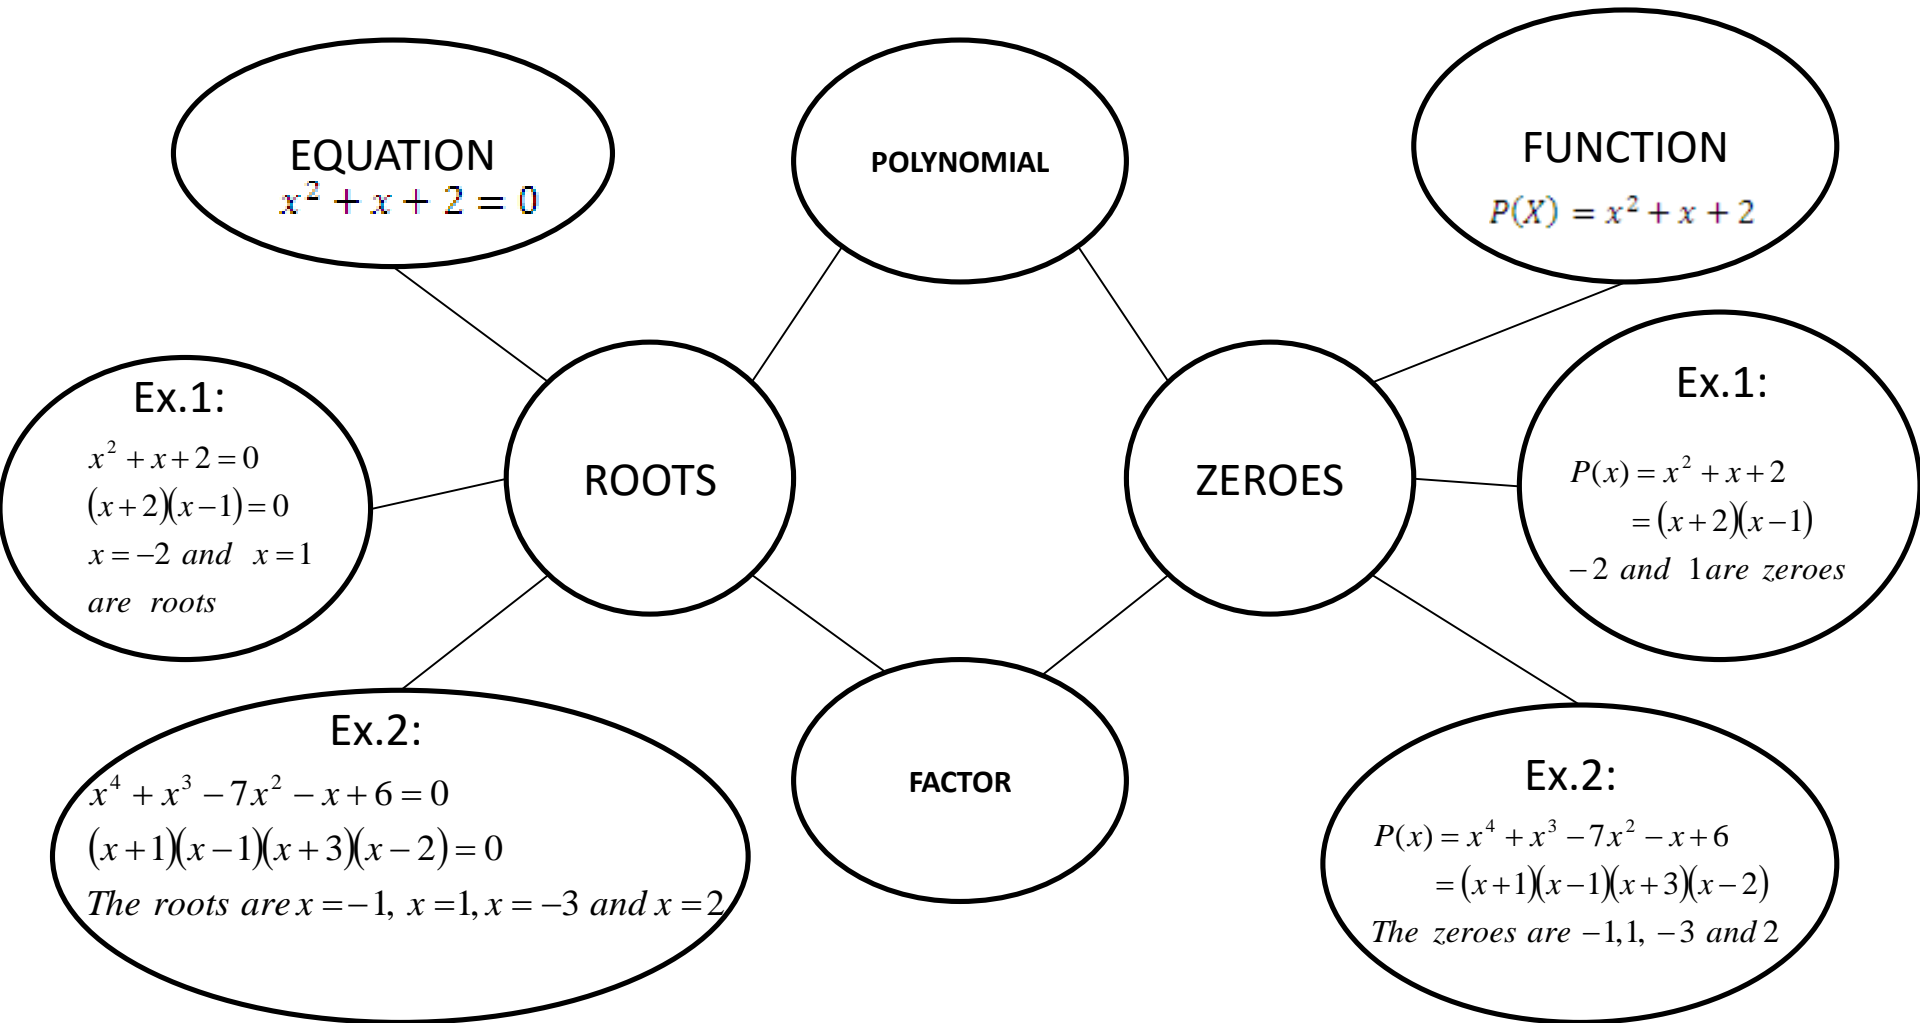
EQUATION
$x^2 + x + 2 = 0$

POLYNOMIAL

FUNCTION
$P(X) = x^2 + x + 2$

Ex.1:
$x^2 + x + 2 = 0$
$(x+2)(x-1) = 0$
$x = -2$ and $x = 1$
are roots

ROOTS

ZEROES

Ex.1:
$P(x) = x^2 + x + 2$
$= (x+2)(x-1)$
$-2$ and $1$ are zeroes

Ex.2:
$x^4 + x^3 - 7x^2 - x + 6 = 0$
$(x+1)(x-1)(x+3)(x-2) = 0$
The roots are $x = -1$, $x = 1$, $x = -3$ and $x = 2$

FACTOR

Ex.2:
$P(x) = x^4 + x^3 - 7x^2 - x + 6$
$= (x+1)(x-1)(x+3)(x-2)$
The zeroes are $-1, 1, -3$ and $2$